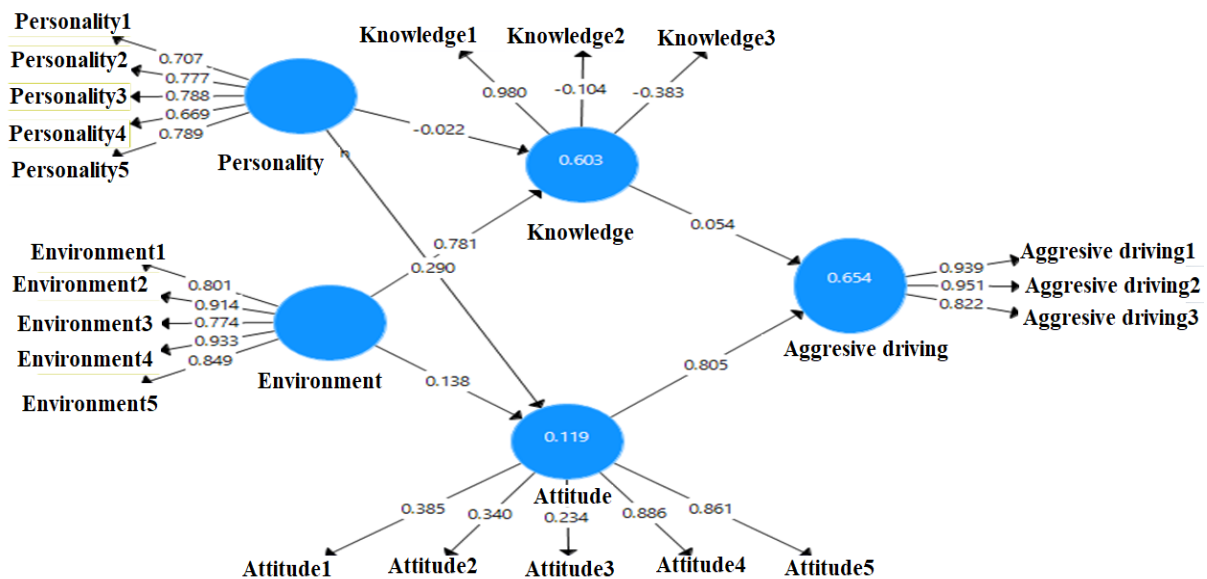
Personality1
Personality2
Personality3
Personality4
Personality5
0.707
0.777
0.788
0.669
0.789
Personality
Knowledge1
Knowledge2
Knowledge3
0.980
-0.104
-0.383
-0.022
0.603
Knowledge
0.781
0.290
0.054
Environment1
Environment2
Environment3
Environment4
Environment5
0.801
0.914
0.774
0.933
0.849
Environment
0.138
0.654
Aggresive driving
0.939
0.951
0.822
Aggresive driving1
Aggresive driving2
Aggresive driving3
0.805
0.119
Attitude
0.385
0.340
0.234
0.886
0.861
Attitude1
Attitude2
Attitude3
Attitude4
Attitude5